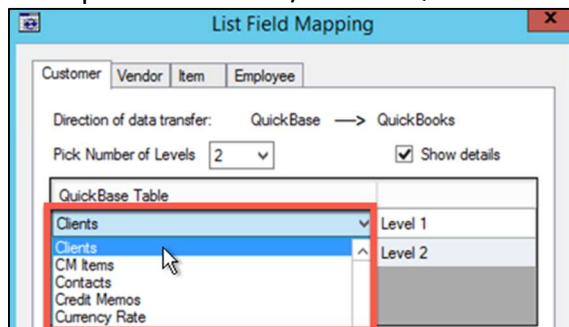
List Field Mapping

Customer | Vendor | Item | Employee

Direction of data transfer: QuickBase ⟶ QuickBooks

Pick Number of Levels 2

Show details

QuickBase Table

Clients

Level 1

Clients
CM Items
Contacts
Credit Memos
Currency Rate

Level 2